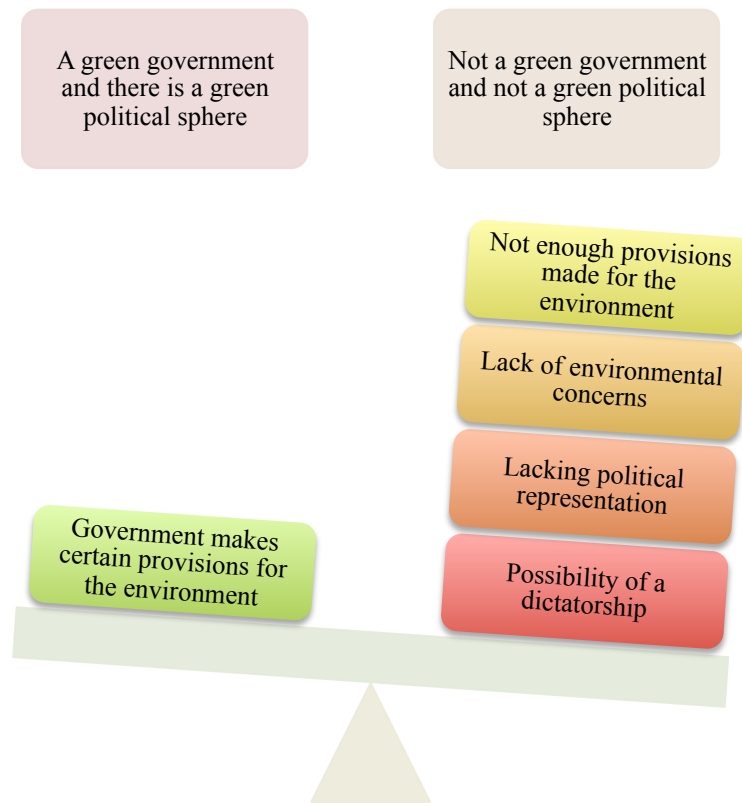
A green government and there is a green political sphere

Not a green government and not a green political sphere

Not enough provisions made for the environment

Lack of environmental concerns

Lacking political representation

Possibility of a dictatorship

Government makes certain provisions for the environment